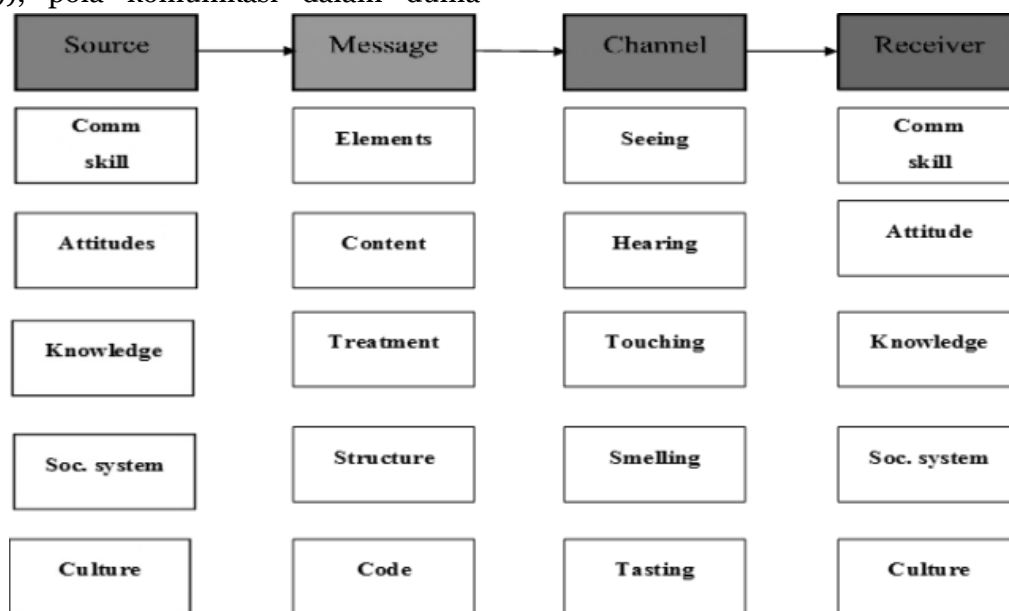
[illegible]), pola komunikasi dalam dunia

Source

Message

Channel

Receiver

Comm skill

Attitudes

Knowledge

Soc. system

Culture

Elements

Content

Treatment

Structure

Code

Seeing

Hearing

Touching

Smelling

Tasting

Comm skill

Attitude

Knowledge

Soc. system

Culture